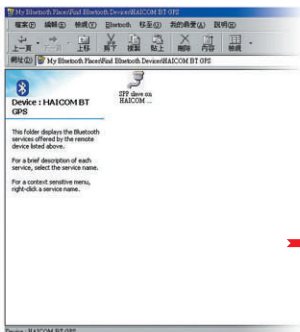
My Bluetooth Places\Find Bluetooth Devices\HAICOM BT GPS

檔案(F) 編輯(E) 檢視(V) Bluetooth 移至(G) 我的最愛(A) 說明(H)

上一頁 上移 剪下 複製 貼上 刪除 內容 檢視

網址(D) My Bluetooth Places\Find Bluetooth Devices\HAICOM BT GPS

Device : HAICOM BT GPS

This folder displays the Bluetooth services offered by the remote device listed above.

For a brief description of each service, select the service name.

For a context sensitive menu, right-click a service name.

SPP slave on HAICOM ...

Device : HAICOM BT GPS